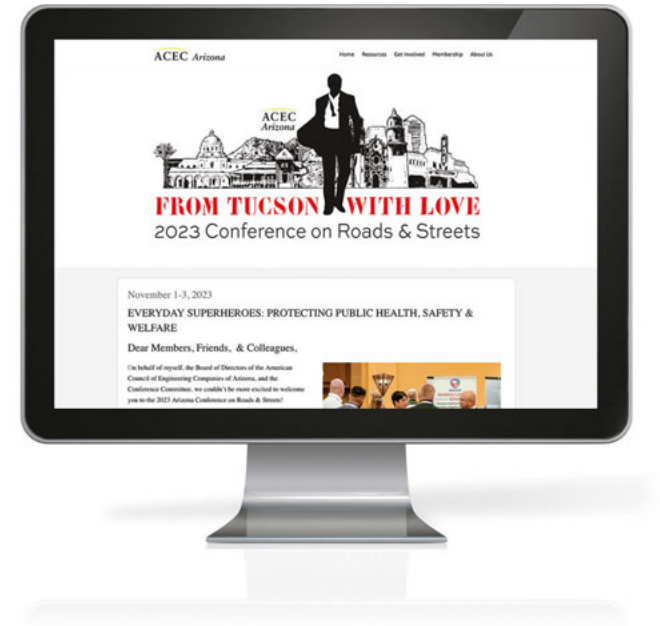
ACEC Arizona

Home Resources Get Involved Membership About Us

ACEC Arizona

FROM TUCSON WITH LOVE
2023 Conference on Roads & Streets

November 1-3, 2023

EVERYDAY SUPERHEROES: PROTECTING PUBLIC HEALTH, SAFETY & WELFARE

Dear Members, Friends, & Colleagues,

On behalf of myself, the Board of Directors of the American Council of Engineering Companies of Arizona, and the Conference Committee, we couldn't be more excited to welcome you to the 2023 Arizona Conference on Roads & Streets!